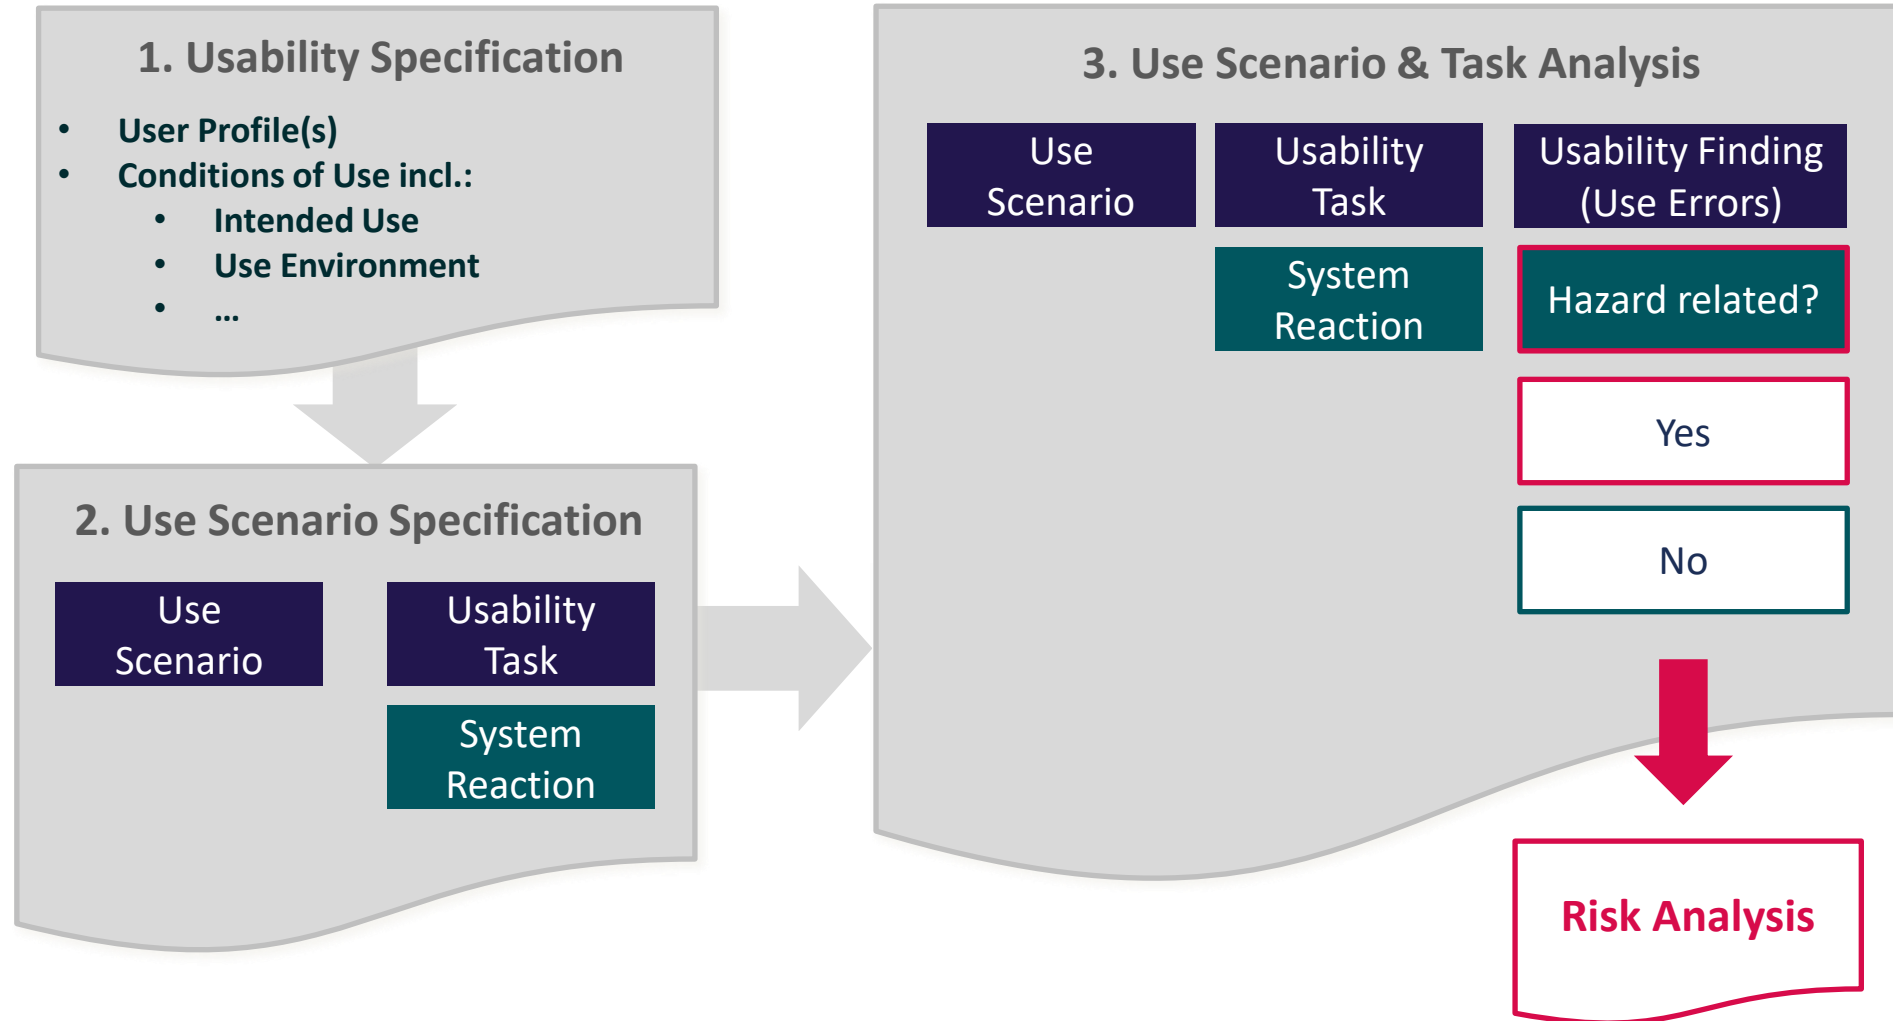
1. Usability Specification

- User Profile(s)
- Conditions of Use incl.:
  - Intended Use
  - Use Environment
  - …

2. Use Scenario Specification

Use Scenario

Usability Task

System Reaction

3. Use Scenario & Task Analysis

Use Scenario

Usability Task

Usability Finding (Use Errors)

System Reaction

Hazard related?

Yes

No

Risk Analysis